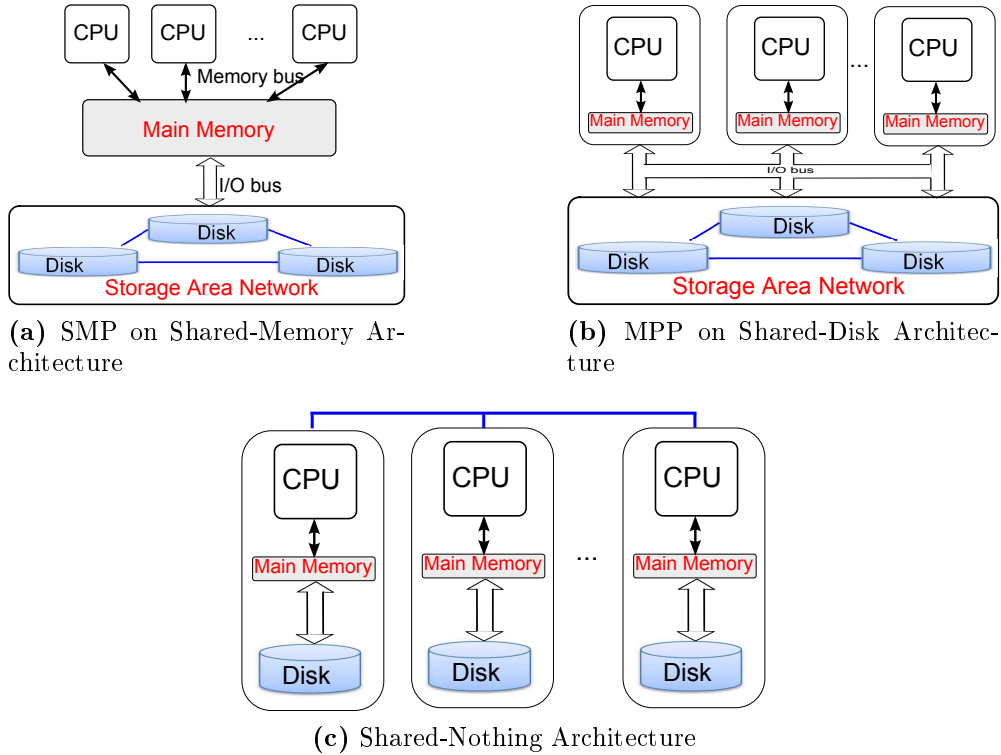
CPU CPU ... CPU

Memory bus

Main Memory

I/O bus

Disk

Disk

Disk

Storage Area Network

**(a)** SMP on Shared-Memory Architecture

CPU

Main Memory

CPU

Main Memory

...

CPU

Main Memory

I/O bus

Disk

Disk

Disk

Storage Area Network

**(b)** MPP on Shared-Disk Architecture

CPU

Main Memory

Disk

CPU

Main Memory

Disk

...

CPU

Main Memory

Disk

**(c)** Shared-Nothing Architecture